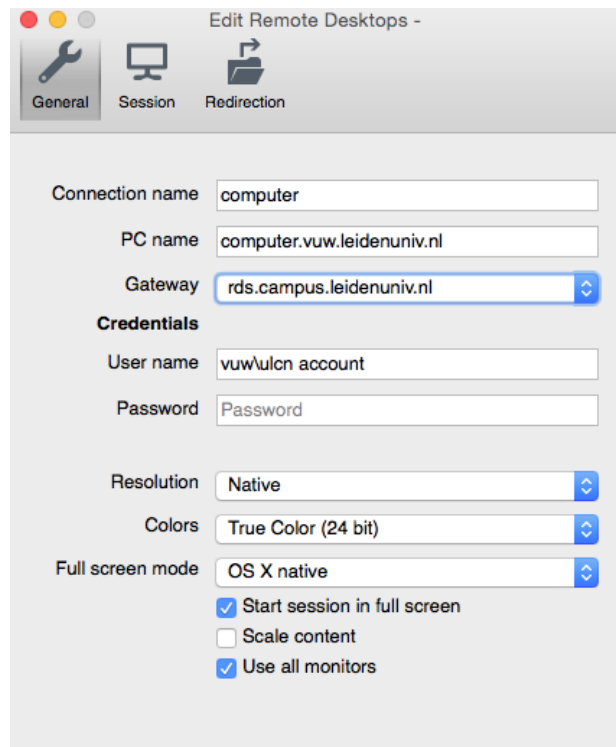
Edit Remote Desktops -

General
Session
Redirection

Connection name computer

PC name computer.vuw.leidenuniv.nl

Gateway rds.campus.leidenuniv.nl

Credentials

User name vuw\ulcn account

Password Password

Resolution Native

Colors True Color (24 bit)

Full screen mode OS X native

Start session in full screen

Scale content

Use all monitors